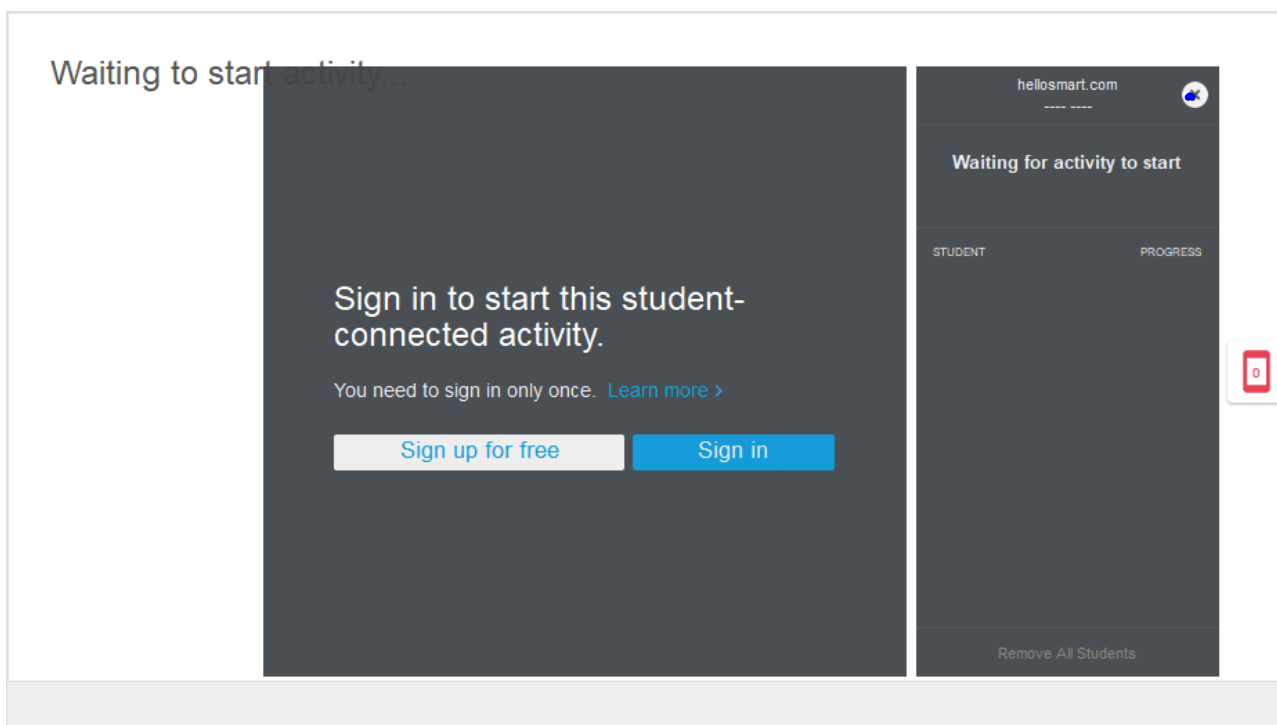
Waiting to start activity...

Sign in to start this student-connected activity.

You need to sign in only once. Learn more ›

Sign up for free

Sign in

hellosmart.com
---- ----

Waiting for activity to start

STUDENT

PROGRESS

Remove All Students

0